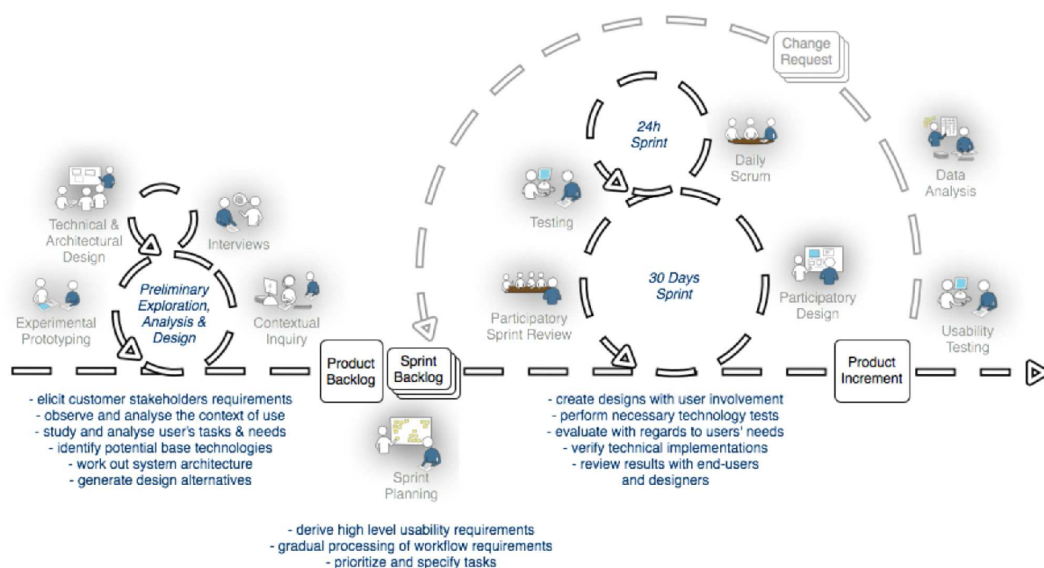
Change Request

24h Sprint

Daily Scrum

Data Analysis

Technical & Architectural Design

Interviews

Testing

Preliminary Exploration, Analysis & Design

Contextual Inquiry

Experimental Prototyping

30 Days Sprint

Participatory Design

Participatory Sprint Review

Usability Testing

Product Backlog

Sprint Backlog

Product Increment

- elicit customer stakeholders requirements
- observe and analyse the context of use
- study and analyse user's tasks & needs
- identify potential base technologies
- work out system architecture
- generate design alternatives

Sprint Planning

- create designs with user involvement
- perform necessary technology tests
- evaluate with regards to users' needs
- verify technical implementations
- review results with end-users and designers

- derive high level usability requirements
- gradual processing of workflow requirements
- prioritize and specify tasks